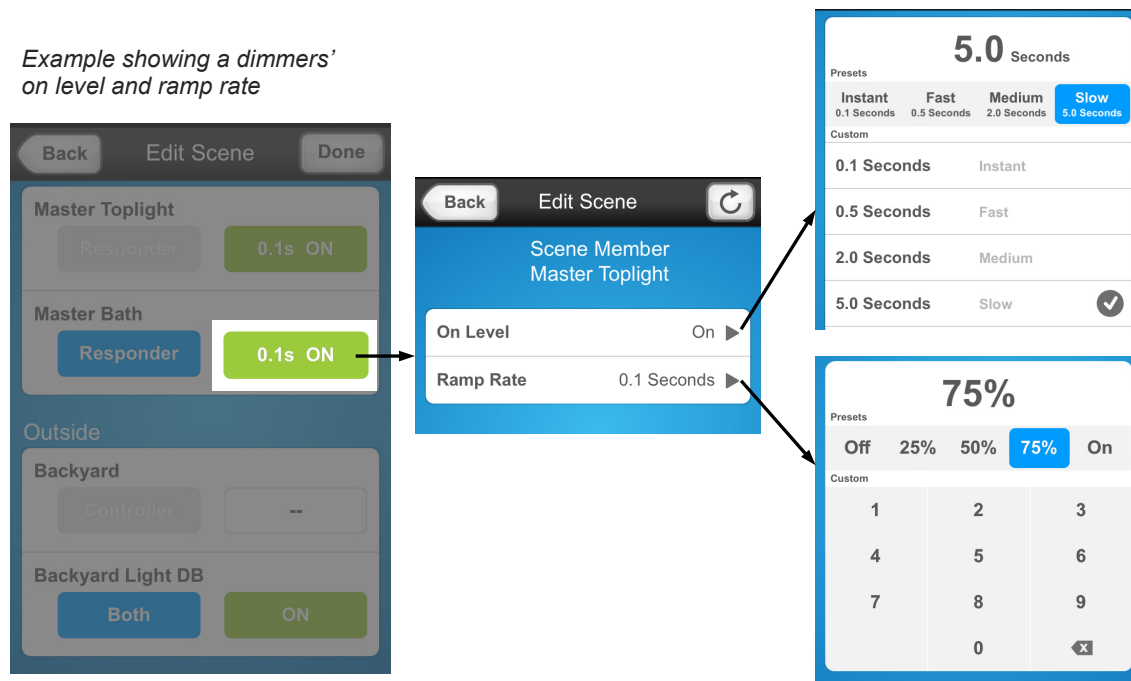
Example showing a dimmers' on level and ramp rate

Back
Edit Scene
Done

Master Toplight
Responder
0.1s ON

Master Bath
Responder
0.1s ON

Outside

Backyard
Controller
--

Backyard Light DB
Both
ON

Back
Edit Scene

Scene Member
Master Toplight

On Level
On

Ramp Rate
0.1 Seconds

5.0 Seconds
Presets
Instant
0.1 Seconds
Fast
0.5 Seconds
Medium
2.0 Seconds
Slow
5.0 Seconds
Custom
0.1 Seconds
Instant
0.5 Seconds
Fast
2.0 Seconds
Medium
5.0 Seconds
Slow

75%
Presets
Off
25%
50%
75%
On
Custom
1
2
3
4
5
6
7
8
9
0